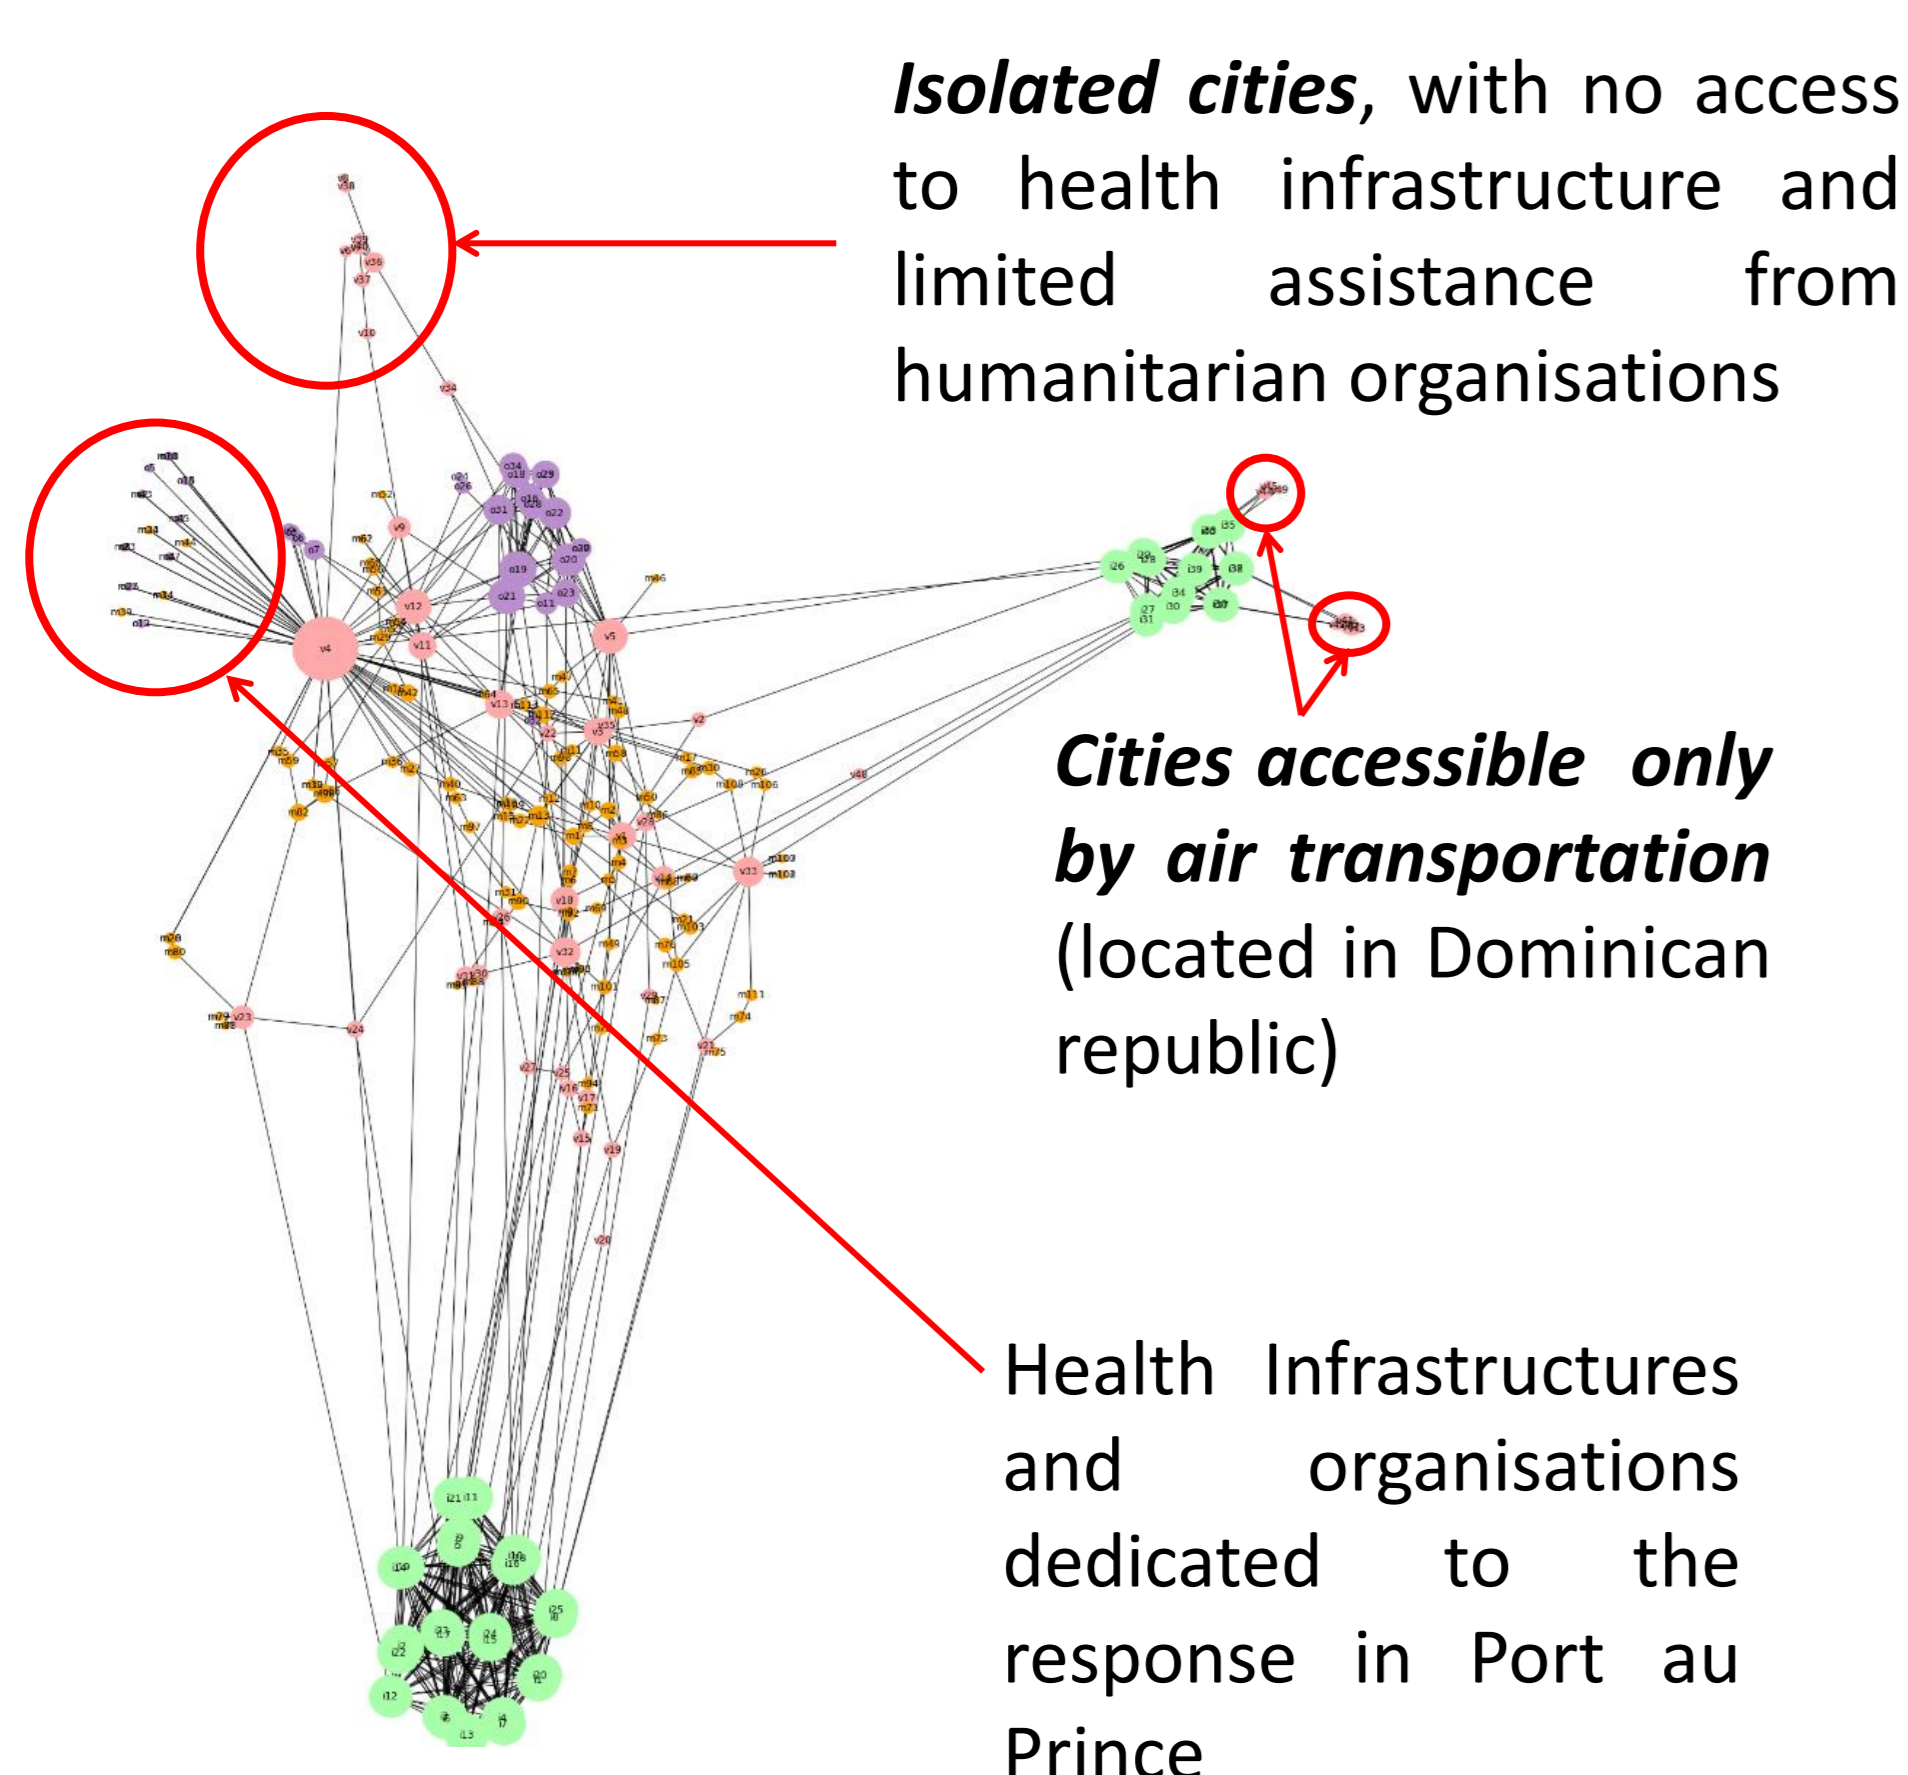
Isolated cities, with no access to health infrastructure and limited assistance from humanitarian organisations

Cities accessible only by air transportation (located in Dominican republic)

Health Infrastructures and organisations dedicated to the response in Port au Prince